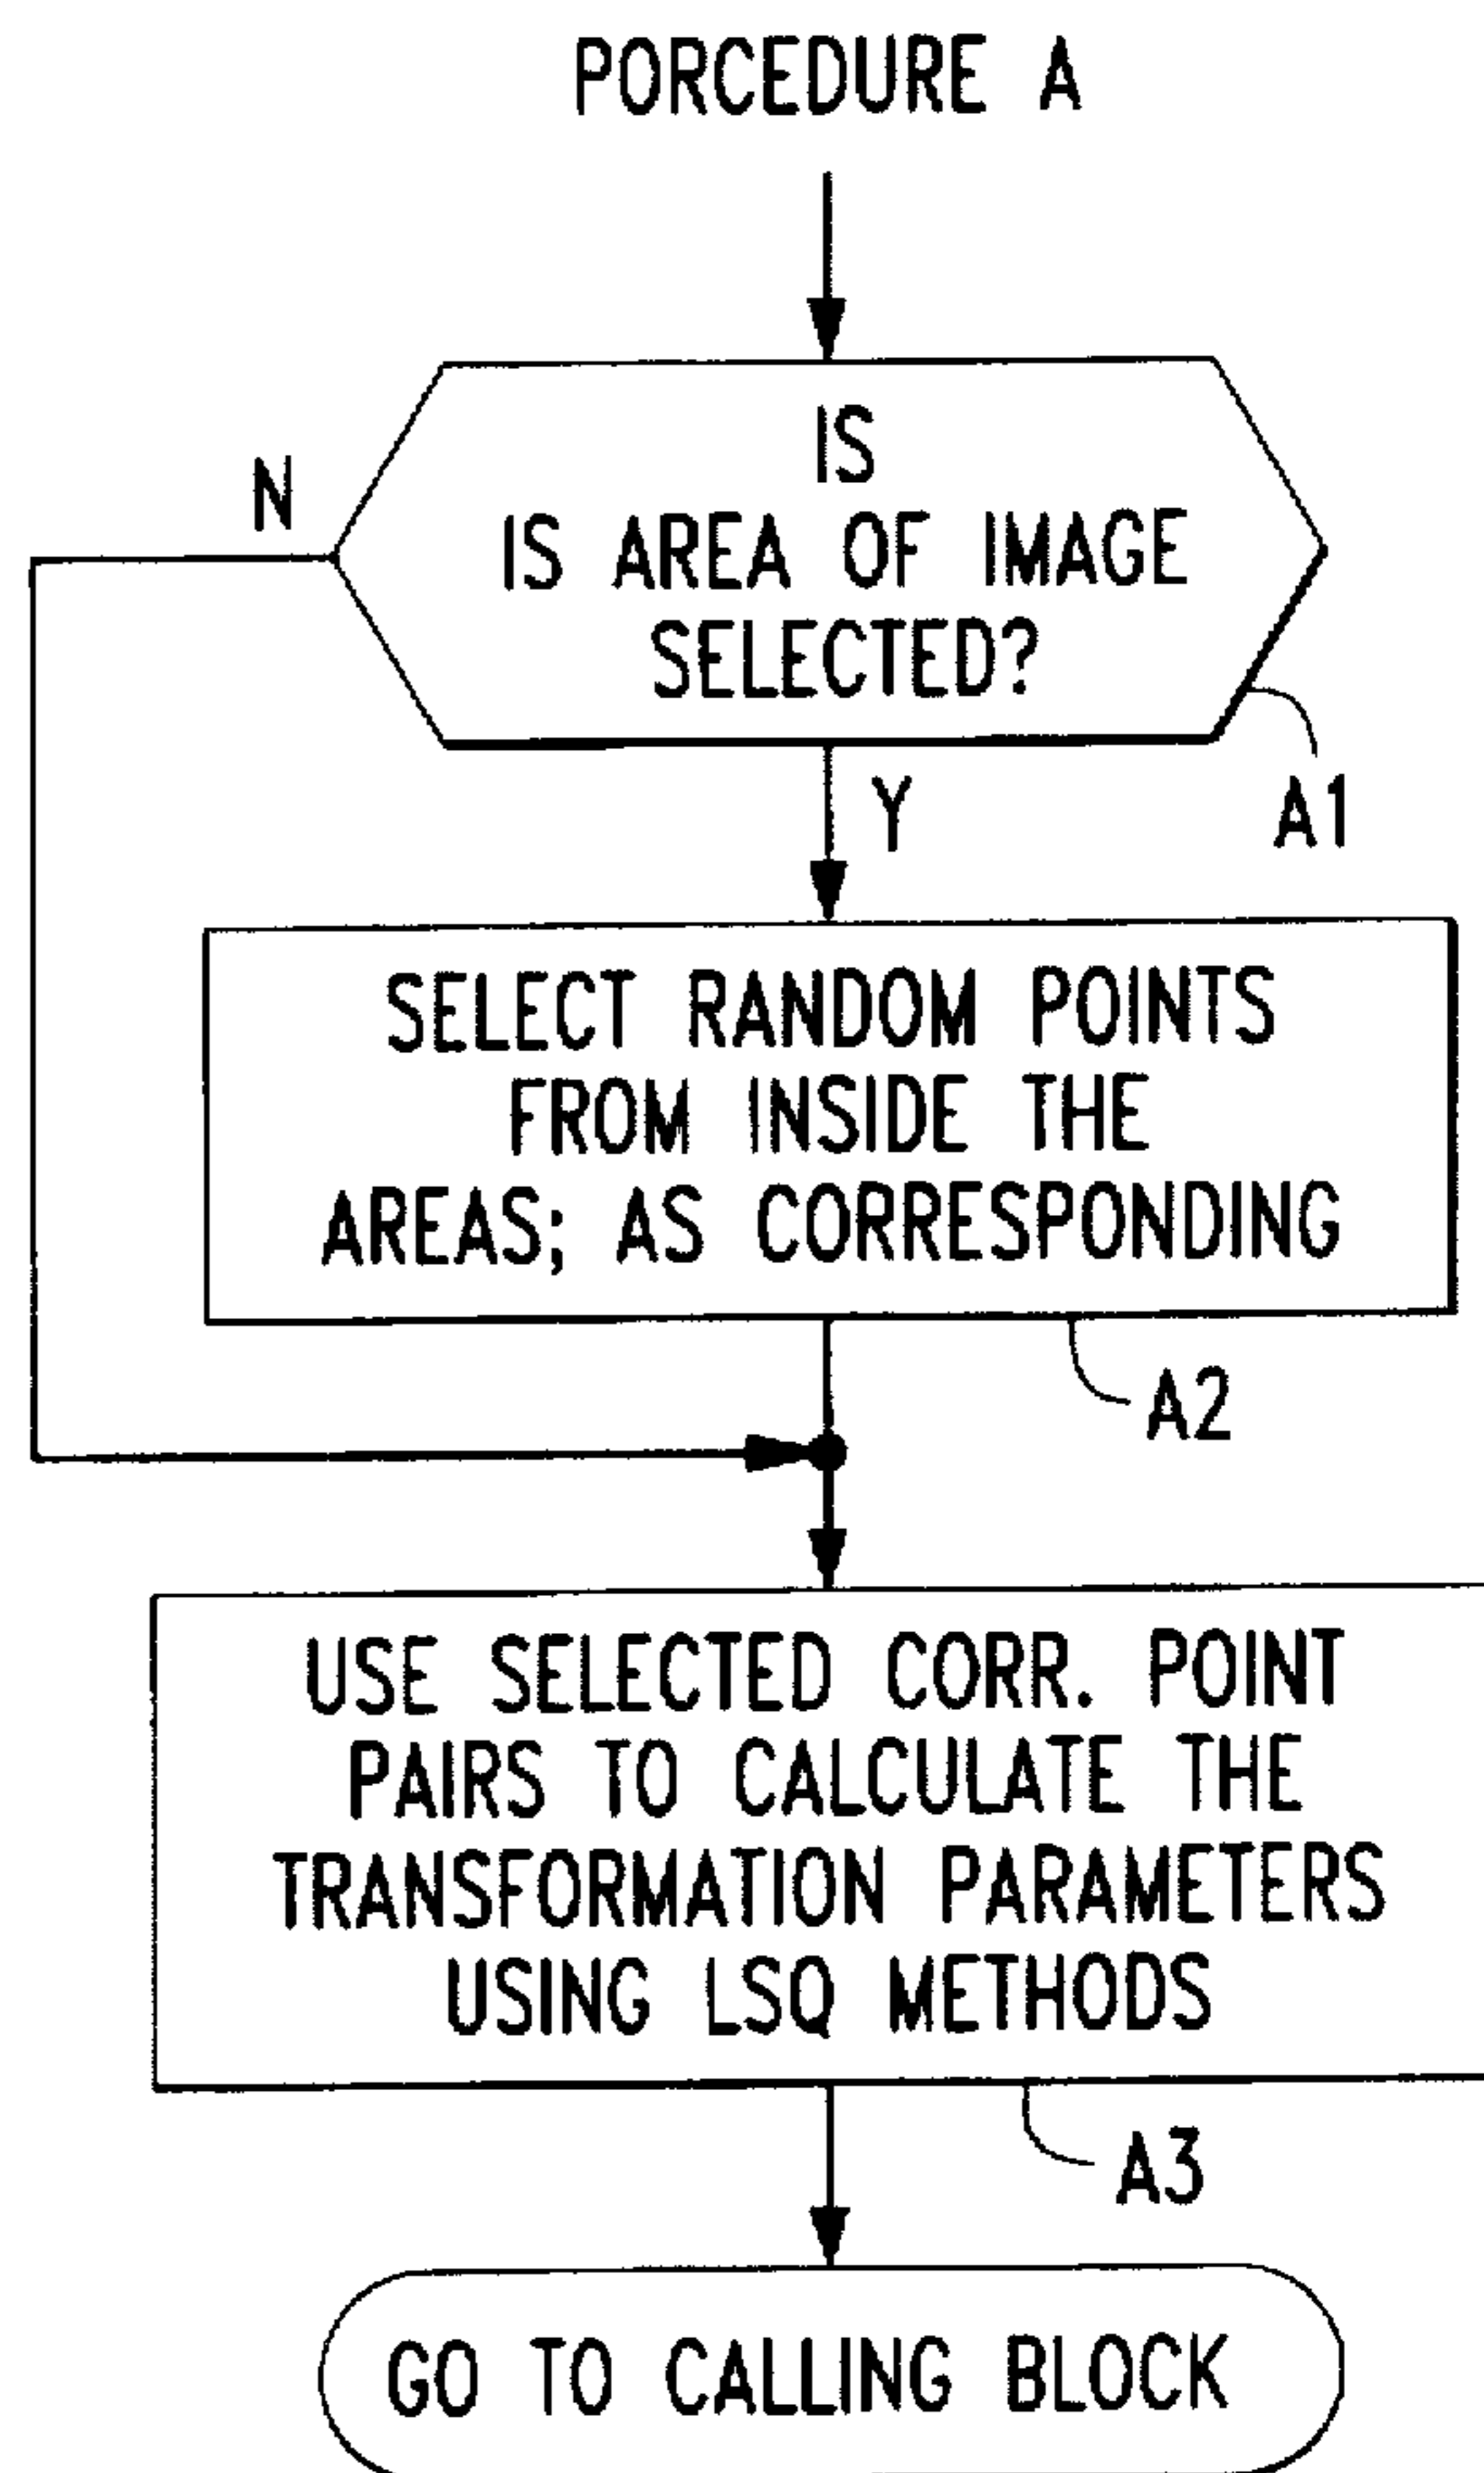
PORCEDURE A

IS
IS AREA OF IMAGE SELECTED?

N

Y

A1

SELECT RANDOM POINTS FROM INSIDE THE AREAS; AS CORRESPONDING

A2

USE SELECTED CORR. POINT PAIRS TO CALCULATE THE TRANSFORMATION PARAMETERS USING LSQ METHODS

A3

GO TO CALLING BLOCK